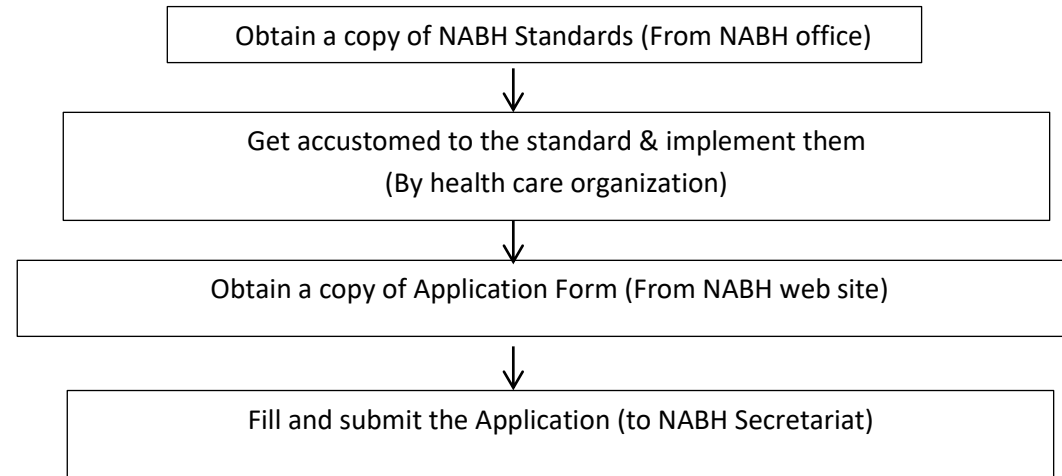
Obtain a copy of NABH Standards (From NABH office)

Get accustomed to the standard & implement them
(By health care organization)

Obtain a copy of Application Form (From NABH web site)

Fill and submit the Application (to NABH Secretariat)